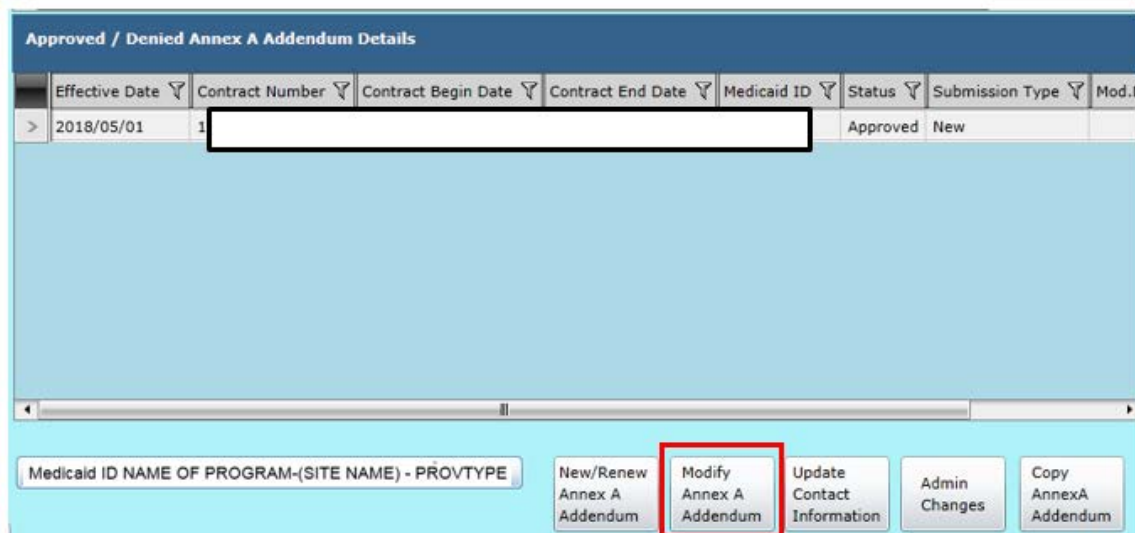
Approved / Denied Annex A Addendum Details

| Effective Date | Contract Number | Contract Begin Date | Contract End Date | Medicaid ID | Status | Submission Type | Mod. |
|---|---|---|---|---|---|---|---|
| 2018/05/01 | 1 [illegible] | | | | Approved | New | |

Medicaid ID NAME OF PROGRAM-(SITE NAME) - PROVTYPE

New/Renew Annex A Addendum

Modify Annex A Addendum

Update Contact Information

Admin Changes

Copy AnnexA Addendum